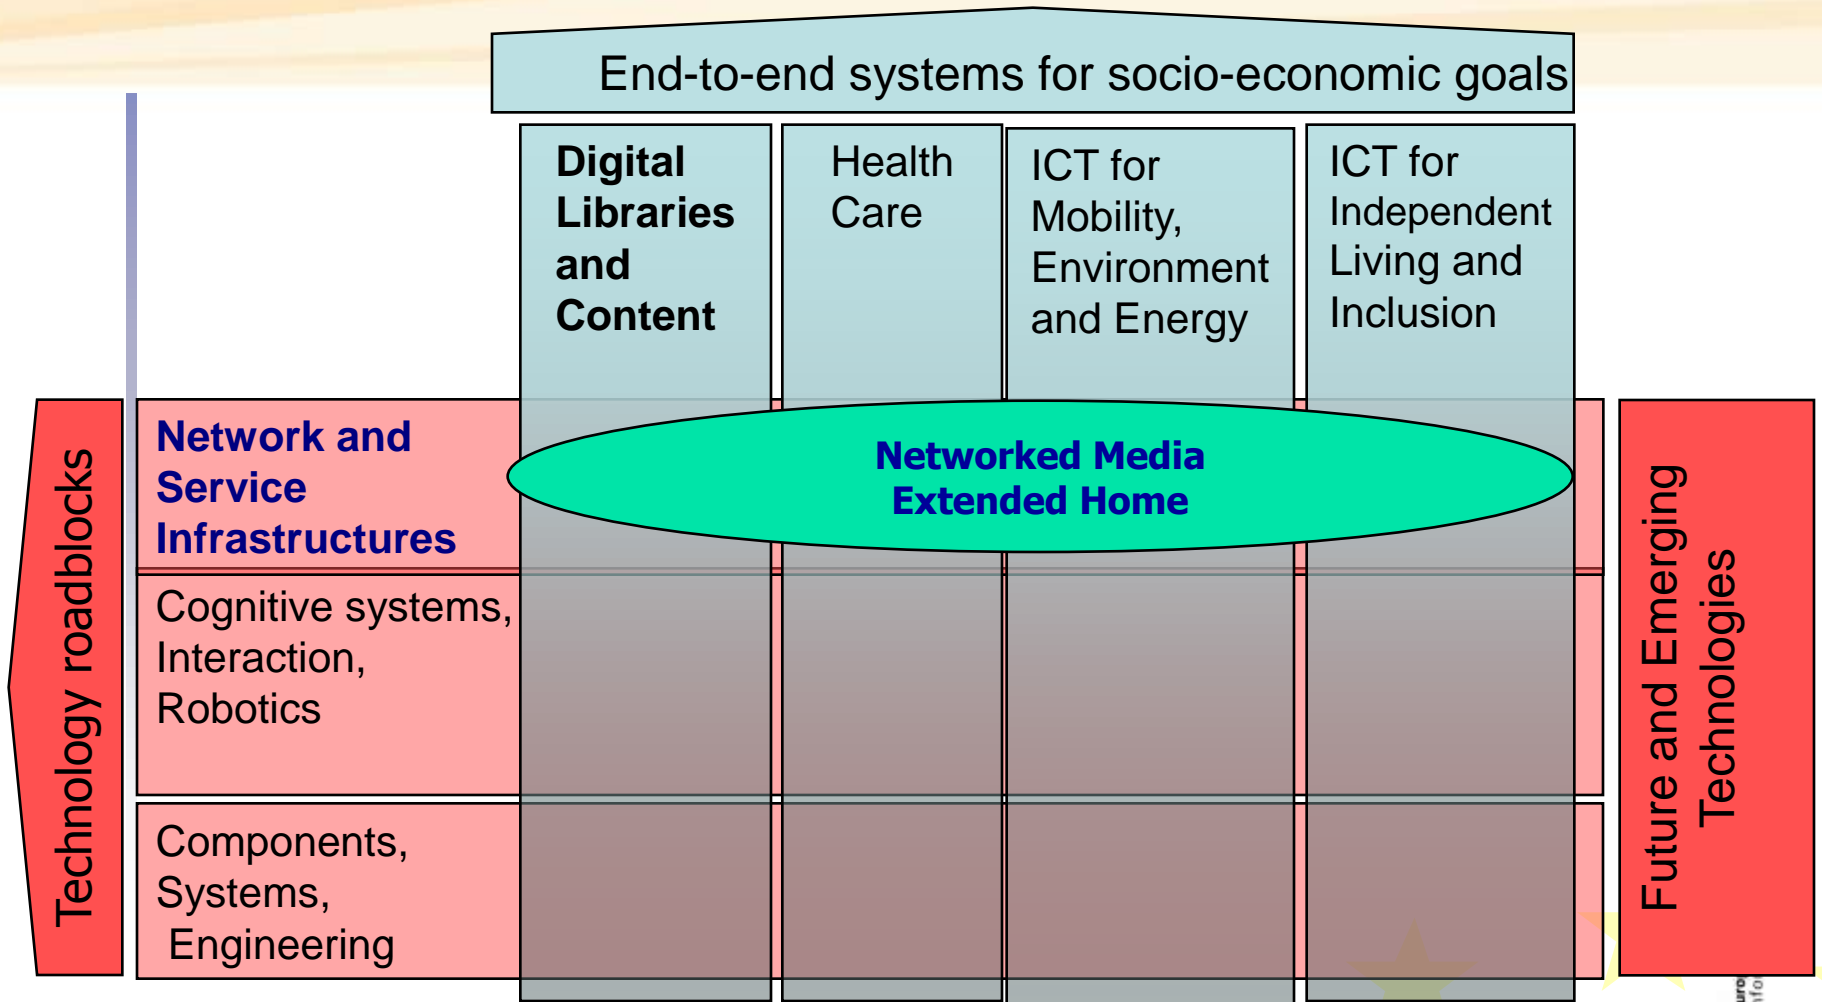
End-to-end systems for socio-economic goals

Digital Libraries and Content

Health Care

ICT for Mobility, Environment and Energy

ICT for Independent Living and Inclusion

Technology roadblocks

Network and Service Infrastructures

Networked Media Extended Home

Cognitive systems, Interaction, Robotics

Components, Systems, Engineering

Future and Emerging Technologies